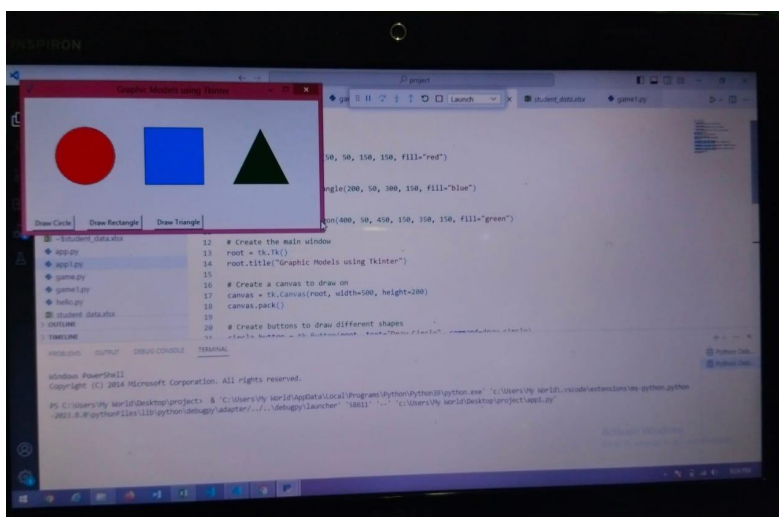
INSPIRON

project

Graphic Models using Tkinter

Launch

student_data.xlsx

game1.py

50, 50, 150, 150, fill="red")

ngle(200, 50, 300, 150, fill="blue")

on(400, 50, 450, 150, 350, 150, fill="green")

Draw Circle
Draw Rectangle
Draw Triangle

~$student_data.xlsx
app.py
app1.py
game.py
game1.py
hello.py
student_data.xlsx
OUTLINE
TIMELINE

12 # Create the main window
13 root = tk.Tk()
14 root.title("Graphic Models using Tkinter")
15
16 # Create a canvas to draw on
17 canvas = tk.Canvas(root, width=500, height=200)
18 canvas.pack()
19
20 # Create buttons to draw different shapes
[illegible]

PROBLEMS OUTPUT DEBUG CONSOLE TERMINAL

Python Deb...
Python Deb...

Windows PowerShell
Copyright (C) 2014 Microsoft Corporation. All rights reserved.

PS C:\Users\My World\Desktop\project> & 'C:\Users\My World\AppData\Local\Programs\Python\Python39\python.exe' 'c:\Users\My World\.vscode\extensions\ms-python.python-2023.8.0\pythonFiles\lib\python\debugpy\adapter/../..\debugpy\launcher' '58611' '--' 'c:\Users\My World\Desktop\project\app1.py'

Activate Windows